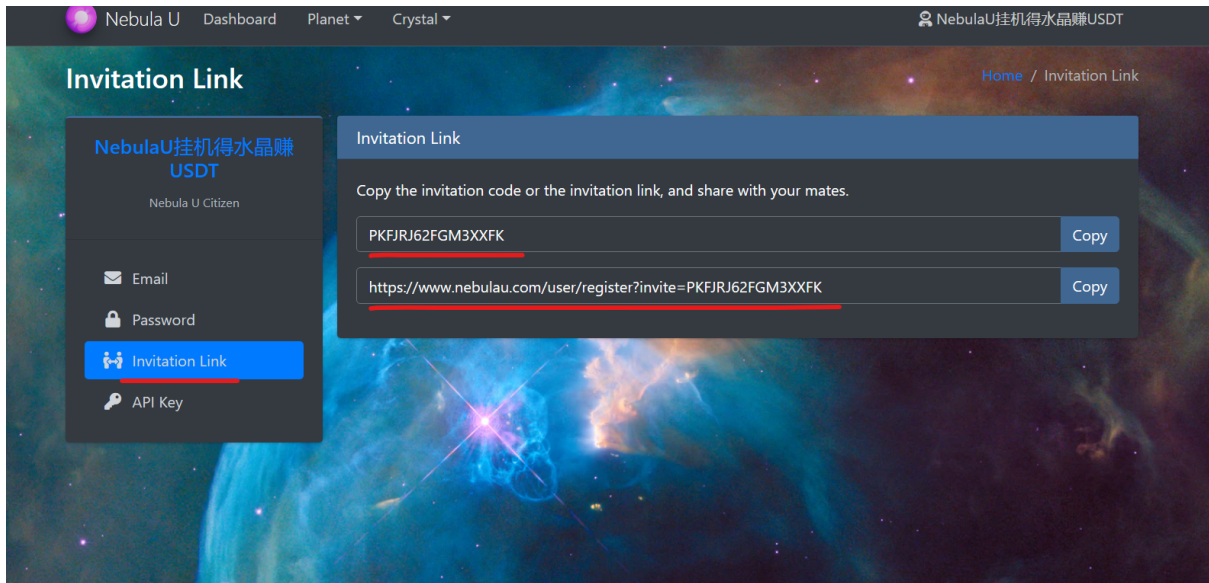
Nebula U Dashboard Planet Crystal NebulaU挂机得水晶赚USDT

Invitation Link

Home / Invitation Link

NebulaU挂机得水晶赚USDT

Nebula U Citizen

Email

Password

Invitation Link

API Key

Invitation Link

Copy the invitation code or the invitation link, and share with your mates.

PKFJRJ62FGM3XXFK Copy

https://www.nebulau.com/user/register?invite=PKFJRJ62FGM3XXFK Copy